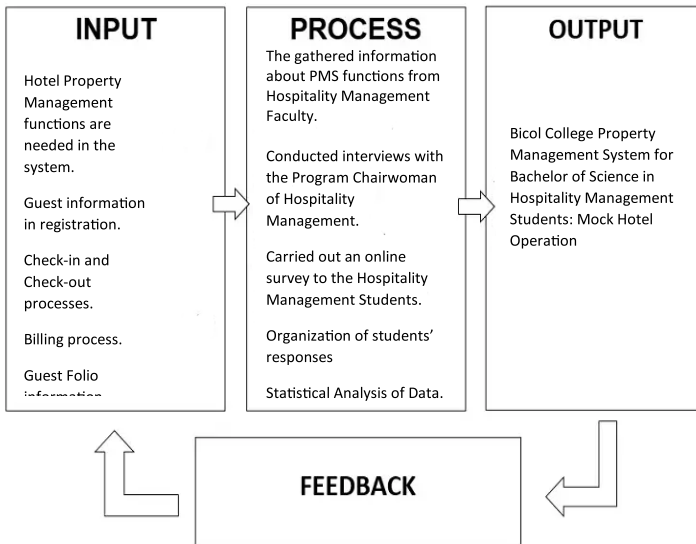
INPUT

Hotel Property Management functions are needed in the system.

Guest information in registration.

Check-in and Check-out processes.

Billing process.

Guest Folio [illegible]

PROCESS

The gathered information about PMS functions from Hospitality Management Faculty.

Conducted interviews with the Program Chairwoman of Hospitality Management.

Carried out an online survey to the Hospitality Management Students.

Organization of students' responses

Statistical Analysis of Data.

OUTPUT

Bicol College Property Management System for Bachelor of Science in Hospitality Management Students: Mock Hotel Operation

FEEDBACK